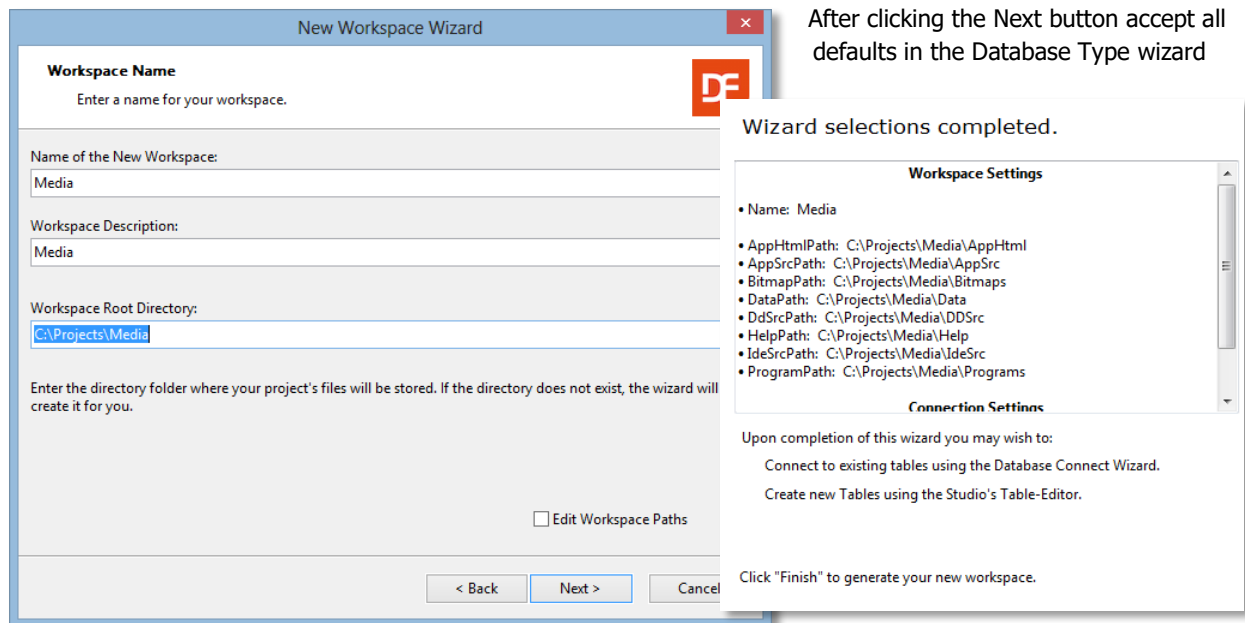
New Workspace Wizard

Workspace Name

Enter a name for your workspace.

DF

Name of the New Workspace:

Media

Workspace Description:

Media

Workspace Root Directory:

C:\Projects\Media

Enter the directory folder where your project's files will be stored. If the directory does not exist, the wizard will create it for you.

Edit Workspace Paths

< Back

Next >

Cancel

After clicking the Next button accept all defaults in the Database Type wizard

Wizard selections completed.

Workspace Settings

• Name: Media

• AppHtmlPath: C:\Projects\Media\AppHtml
• AppSrcPath: C:\Projects\Media\AppSrc
• BitmapPath: C:\Projects\Media\Bitmaps
• DataPath: C:\Projects\Media\Data
• DdSrcPath: C:\Projects\Media\DDSrc
• HelpPath: C:\Projects\Media\Help
• IdeSrcPath: C:\Projects\Media\IdeSrc
• ProgramPath: C:\Projects\Media\Programs

Connection Settings

Upon completion of this wizard you may wish to:

Connect to existing tables using the Database Connect Wizard.

Create new Tables using the Studio's Table-Editor.

Click "Finish" to generate your new workspace.